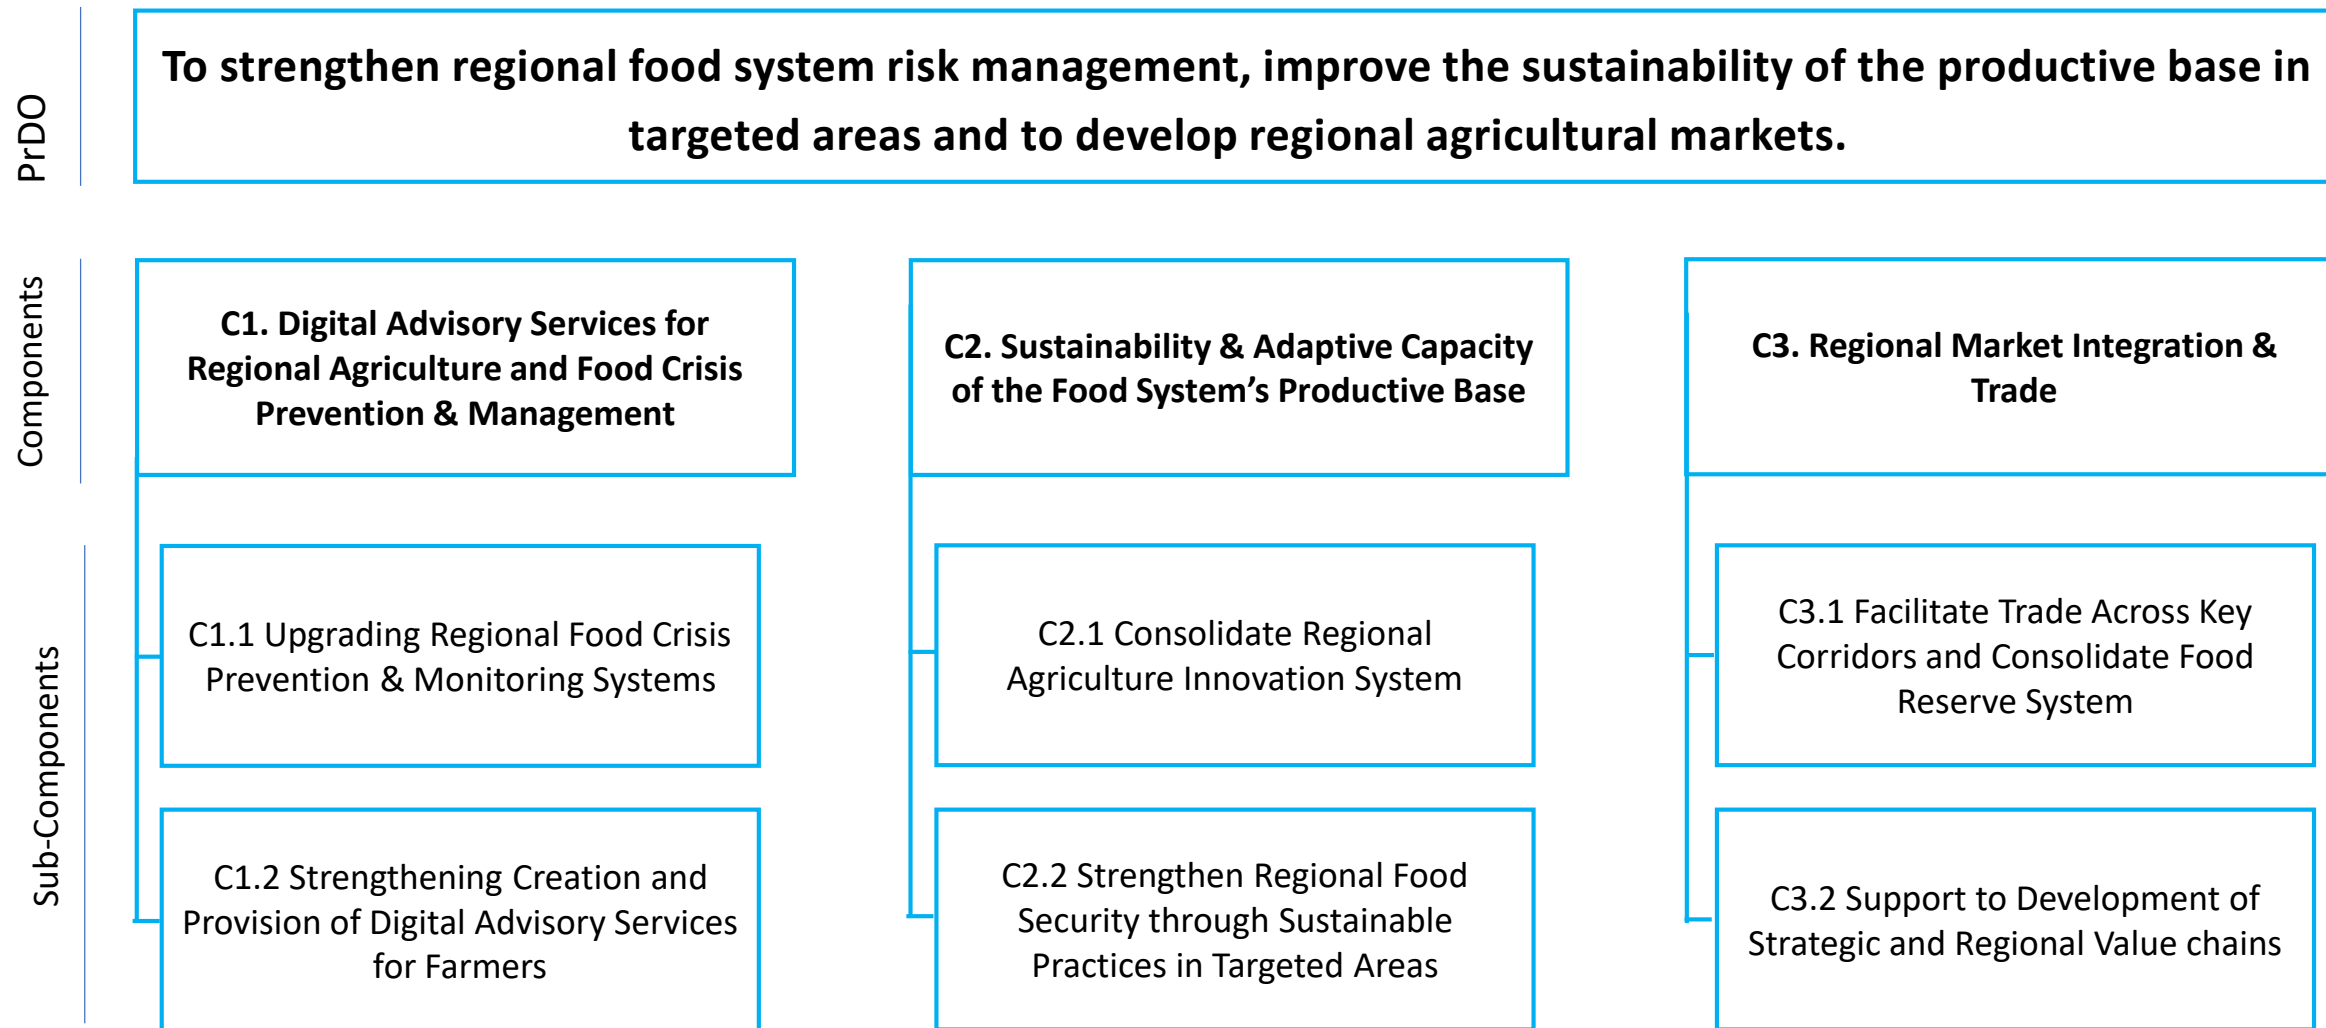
PrDO

To strengthen regional food system risk management, improve the sustainability of the productive base in targeted areas and to develop regional agricultural markets.

Components

C1. Digital Advisory Services for Regional Agriculture and Food Crisis Prevention & Management

C2. Sustainability & Adaptive Capacity of the Food System's Productive Base

C3. Regional Market Integration & Trade

Sub-Components

C1.1 Upgrading Regional Food Crisis Prevention & Monitoring Systems

C1.2 Strengthening Creation and Provision of Digital Advisory Services for Farmers

C2.1 Consolidate Regional Agriculture Innovation System

C2.2 Strengthen Regional Food Security through Sustainable Practices in Targeted Areas

C3.1 Facilitate Trade Across Key Corridors and Consolidate Food Reserve System

C3.2 Support to Development of Strategic and Regional Value chains